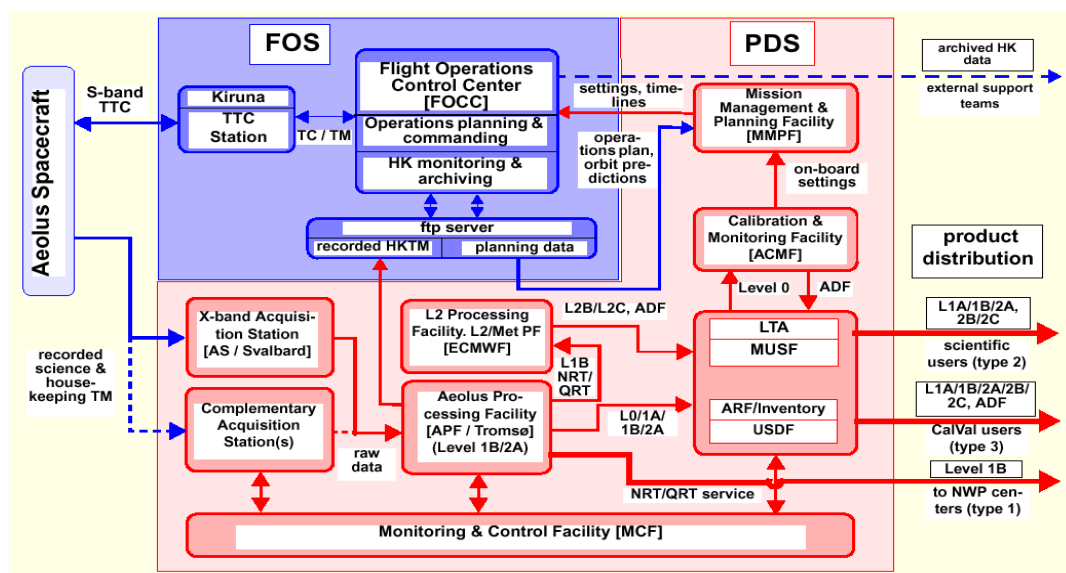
Aeolus Spacecraft

S-band TTC

FOS

Kiruna

TTC Station

TC / TM

Flight Operations Control Center [FOCC]

Operations planning & commanding

HK monitoring & archiving

ftp server

recorded HKTM

planning data

PDS

archived HK data

external support teams

settings, time-lines

operations plan, orbit predictions

Mission Management & Planning Facility [MMPF]

on-board settings

Calibration & Monitoring Facility [ACMF]

product distribution

Level 0

ADF

recorded science & house-keeping TM

X-band Acquisition Station [AS / Svalbard]

Complementary Acquisition Station(s)

raw data

L2 Processing Facility. L2/Met PF [ECMWF]

L2B/L2C, ADF

L1B NRT/ QRT

Aeolus Processing Facility [APF / Tromsø] (Level 1B/2A)

L0/1A/ 1B/2A

LTA

MUSF

ARF/Inventory

USDF

L1A/1B/2A, 2B/2C

scientific users (type 2)

L1A/1B/2A/2B/ 2C, ADF

CalVal users (type 3)

Level 1B

to NWP centers (type 1)

NRT/QRT service

Monitoring & Control Facility [MCF]